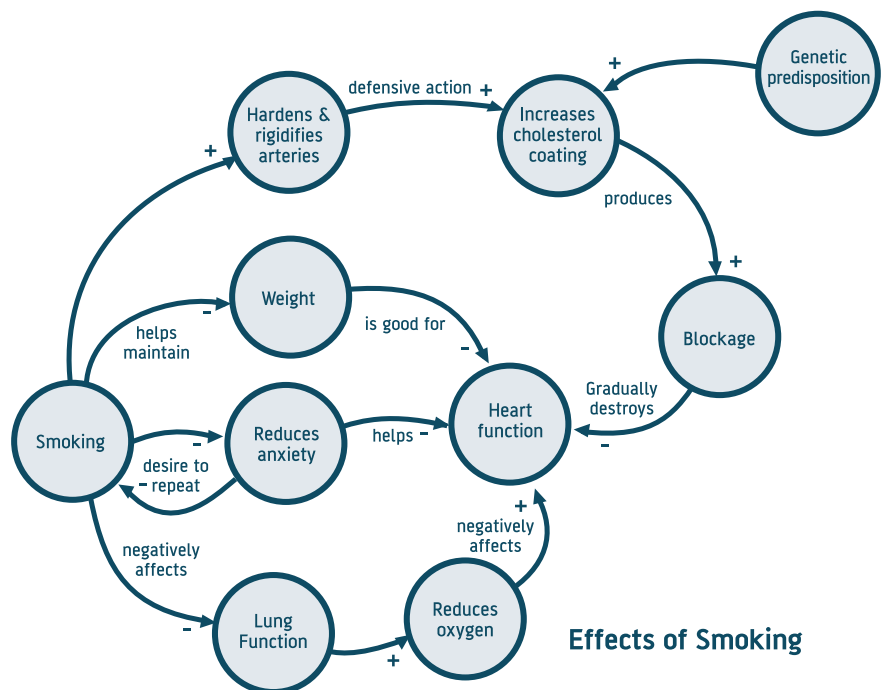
Genetic predisposition

+

Hardens & rigidifies arteries

defensive action +

Increases cholesterol coating

+

produces

+

Blockage

Weight

helps maintain

-

is good for

-

Smoking

Reduces anxiety

-

desire to repeat

-

helps -

Heart function

Gradually destroys

-

negatively affects

+

negatively affects

-

Lung Function

+

Reduces oxygen

Effects of Smoking